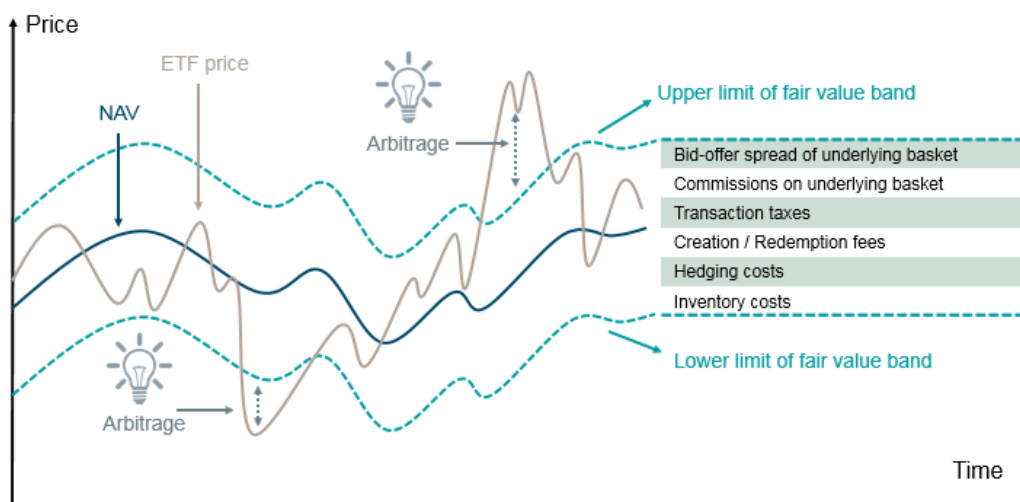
Price

ETF price

NAV

Arbitrage

Upper limit of fair value band

Bid-offer spread of underlying basket
Commissions on underlying basket
Transaction taxes
Creation / Redemption fees
Hedging costs
Inventory costs

Lower limit of fair value band

Arbitrage

Time